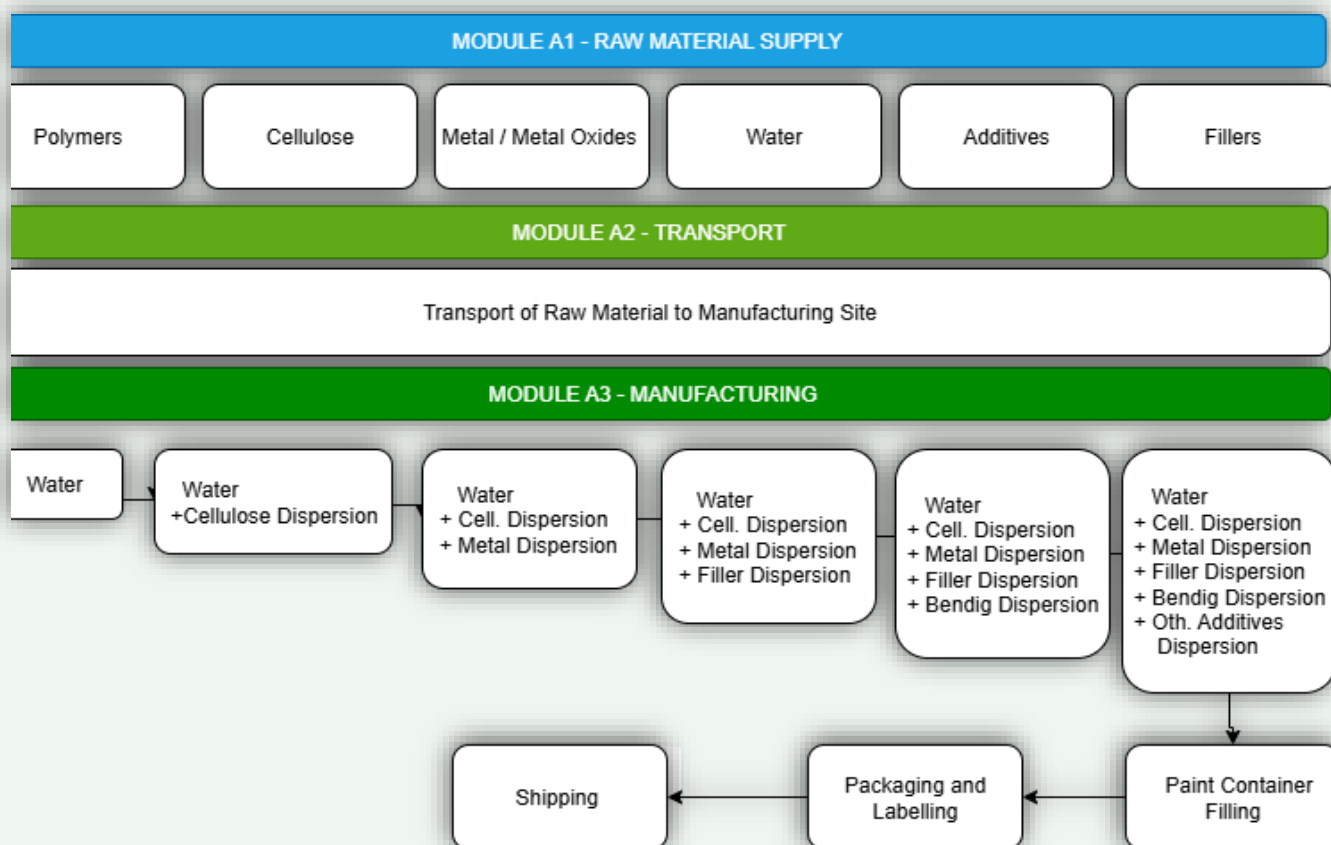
MODULE A1 - RAW MATERIAL SUPPLY

Polymers

Cellulose

Metal / Metal Oxides

Water

Additives

Fillers

MODULE A2 - TRANSPORT

Transport of Raw Material to Manufacturing Site

MODULE A3 - MANUFACTURING

Water

Water
+Cellulose Dispersion

Water
+ Cell. Dispersion
+ Metal Dispersion

Water
+ Cell. Dispersion
+ Metal Dispersion
+ Filler Dispersion

Water
+ Cell. Dispersion
+ Metal Dispersion
+ Filler Dispersion
+ Bendig Dispersion

Water
+ Cell. Dispersion
+ Metal Dispersion
+ Filler Dispersion
+ Bendig Dispersion
+ Oth. Additives Dispersion

Paint Container Filling

Packaging and Labelling

Shipping